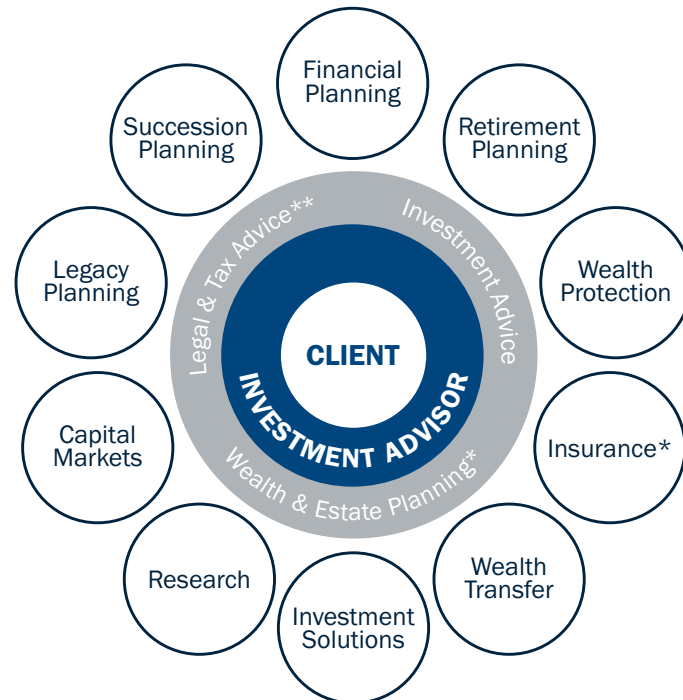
CLIENT

INVESTMENT ADVISOR

Legal & Tax Advice**

Investment Advice

Wealth & Estate Planning*

Financial Planning

Retirement Planning

Wealth Protection

Insurance*

Wealth Transfer

Investment Solutions

Research

Capital Markets

Legacy Planning

Succession Planning